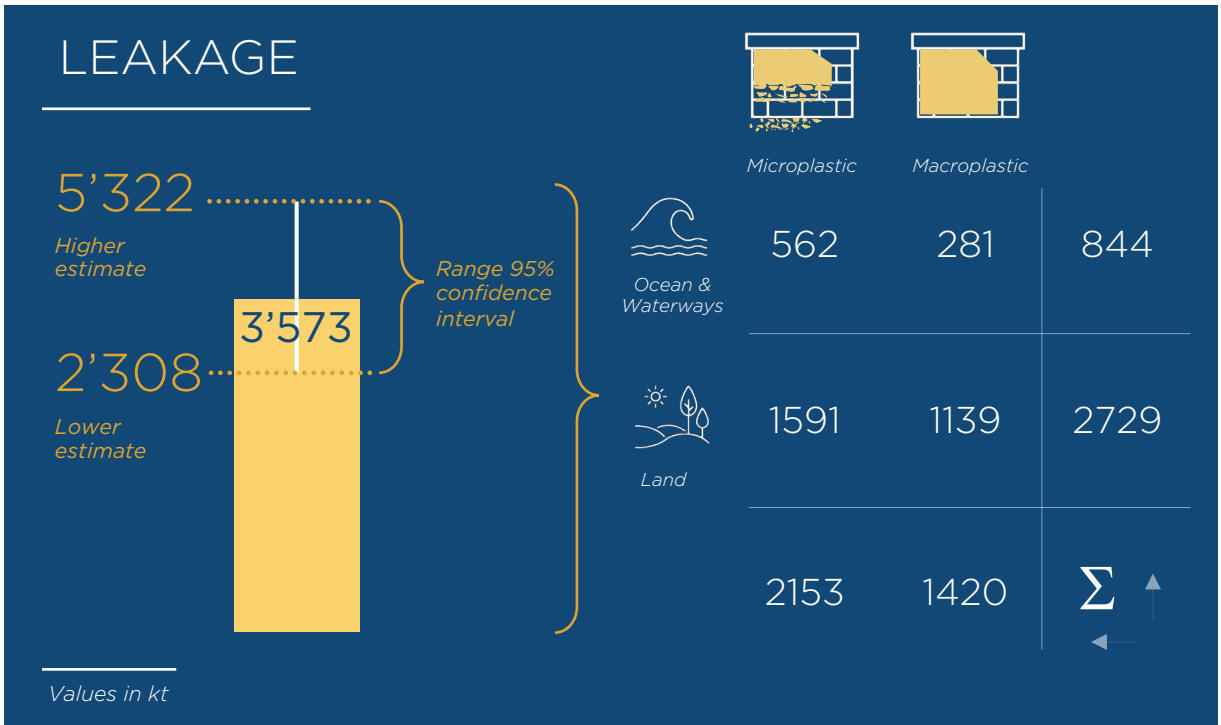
LEAKAGE

5’322
Higher estimate

3’573

2’308
Lower estimate

Range 95% confidence interval

Microplastic

Macroplastic

Ocean & Waterways

Land

| | Microplastic | Macroplastic | |
|---|---|---|---|
| Ocean & Waterways | 562 | 281 | 844 |
| Land | 1591 | 1139 | 2729 |
| | 2153 | 1420 | $\sum$ |

Values in kt